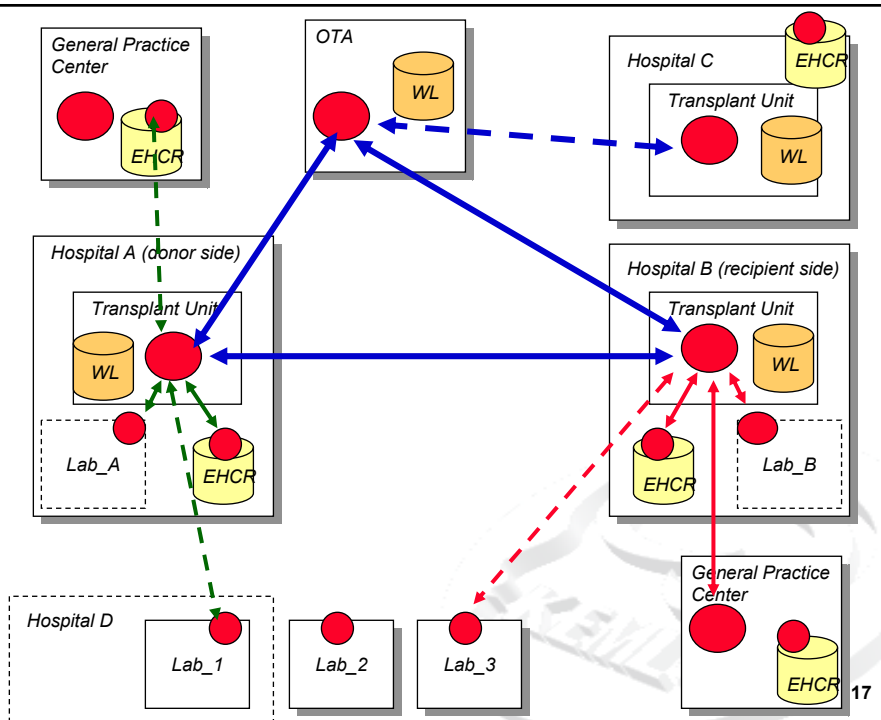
General Practice Center

EHCR

OTA

WL

Hospital C

EHCR

Transplant Unit

WL

Hospital A (donor side)

Transplant Unit

WL

Lab_A

EHCR

Hospital B (recipient side)

Transplant Unit

WL

EHCR

Lab_B

Hospital D

Lab_1

Lab_2

Lab_3

General Practice Center

EHCR

17